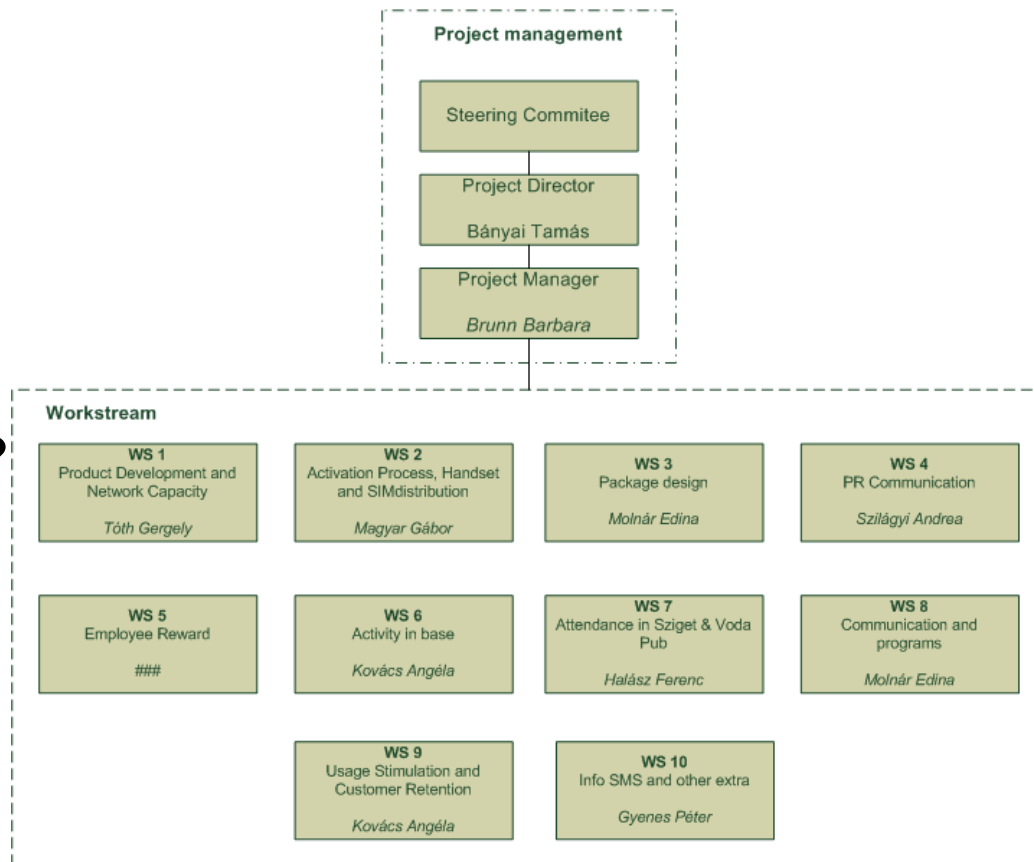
Project management

Steering Commitee

Project Director

Bányai Tamás

Project Manager

Brunn Barbara

Workstream

WS 1
Product Development and Network Capacity
Tóth Gergely

WS 2
Activation Process, Handset and SIMdistribution
Magyar Gábor

WS 3
Package design
Molnár Edina

WS 4
PR Communication
Szilágyi Andrea

WS 5
Employee Reward
###

WS 6
Activity in base
Kovács Angéla

WS 7
Attendance in Sziget & Voda Pub
Halász Ferenc

WS 8
Communication and programs
Molnár Edina

WS 9
Usage Stimulation and Customer Retention
Kovács Angéla

WS 10
Info SMS and other extra
Gyenes Péter